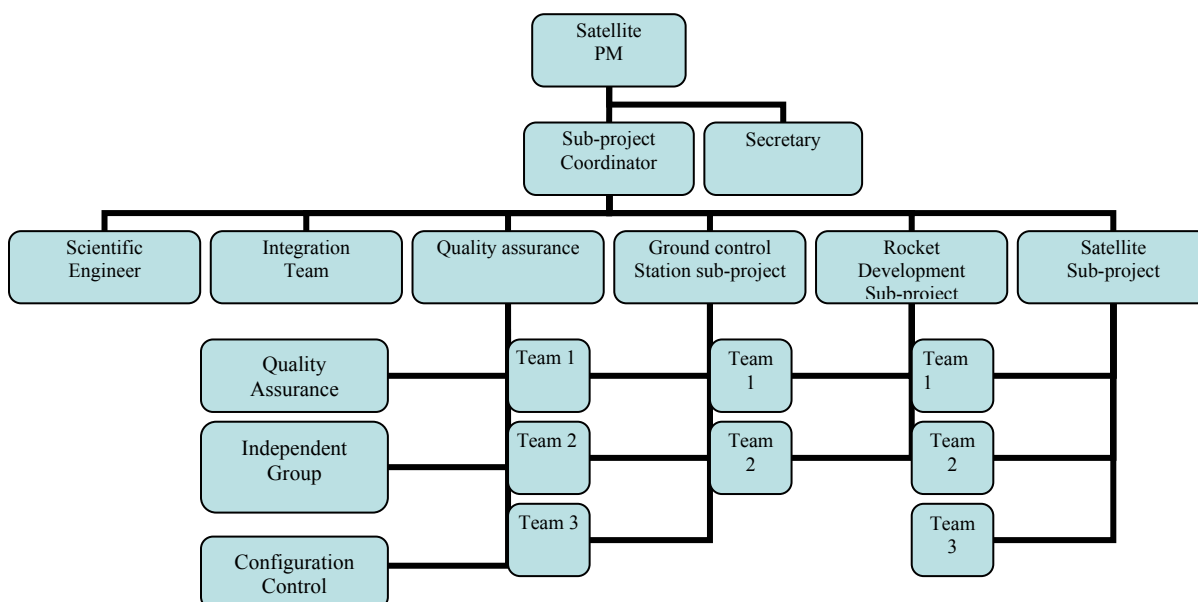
Satellite PM

Sub-project Coordinator

Secretary

Scientific Engineer

Integration Team

Quality assurance

Ground control Station sub-project

Rocket Development Sub-project

Satellite Sub-project

Quality Assurance

Independent Group

Configuration Control

Team 1

Team 2

Team 3

Team 1

Team 2

Team 1

Team 2

Team 3